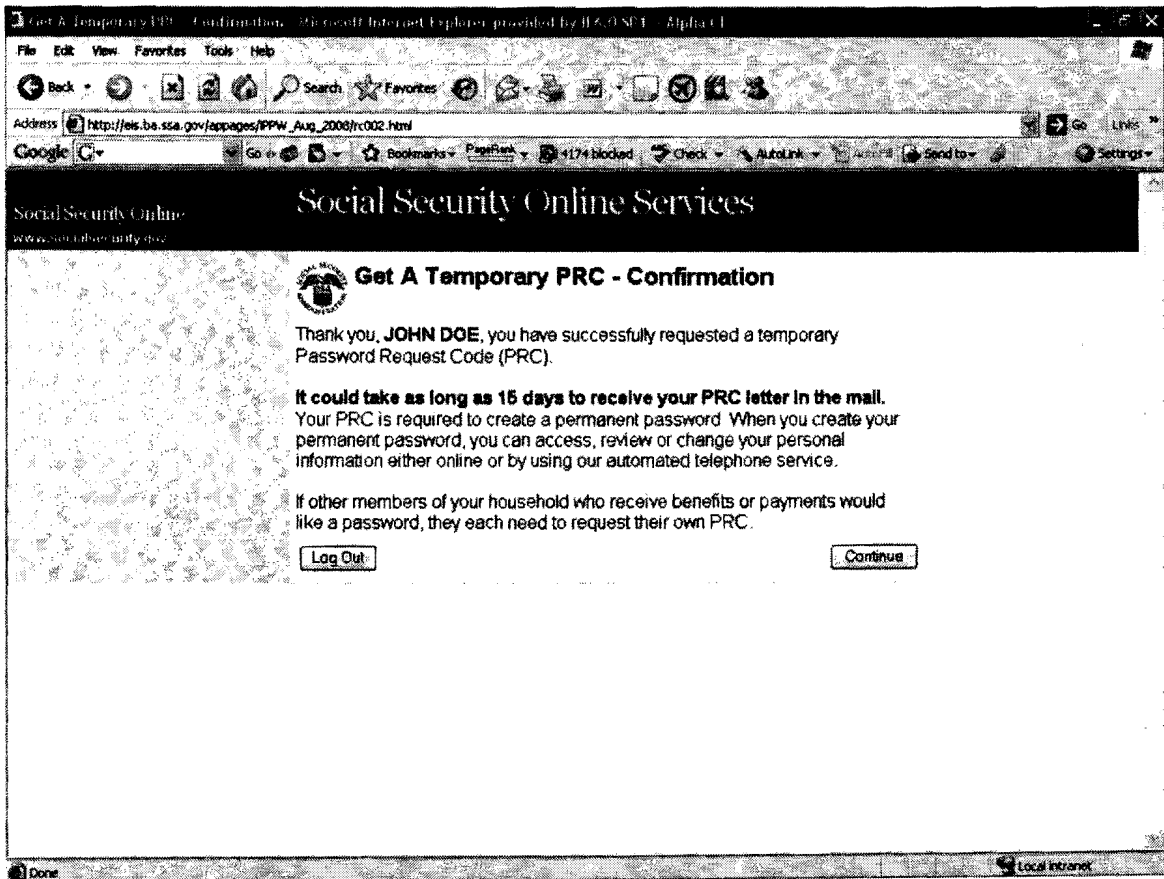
Get A Temporary PRC - Confirmation - Microsoft Internet Explorer provided by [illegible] - Alpha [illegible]

File Edit View Favorites Tools Help

Back Search Favorites

Address http://eis.ba.ssa.gov/appages/IPPW_Aug_2008/rc002.html

Go Links

Google G- Go Bookmarks PageRank 4174 blocked Check AutoLink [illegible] Send to Settings

Social Security Online
www.socialsecurity.gov

Social Security Online Services

Get A Temporary PRC - Confirmation

Thank you, **JOHN DOE**, you have successfully requested a temporary Password Request Code (PRC).

**It could take as long as 15 days to receive your PRC letter in the mail.** Your PRC is required to create a permanent password When you create your permanent password, you can access, review or change your personal information either online or by using our automated telephone service.

If other members of your household who receive benefits or payments would like a password, they each need to request their own PRC.

Log Out

Continue

Done

Local intranet